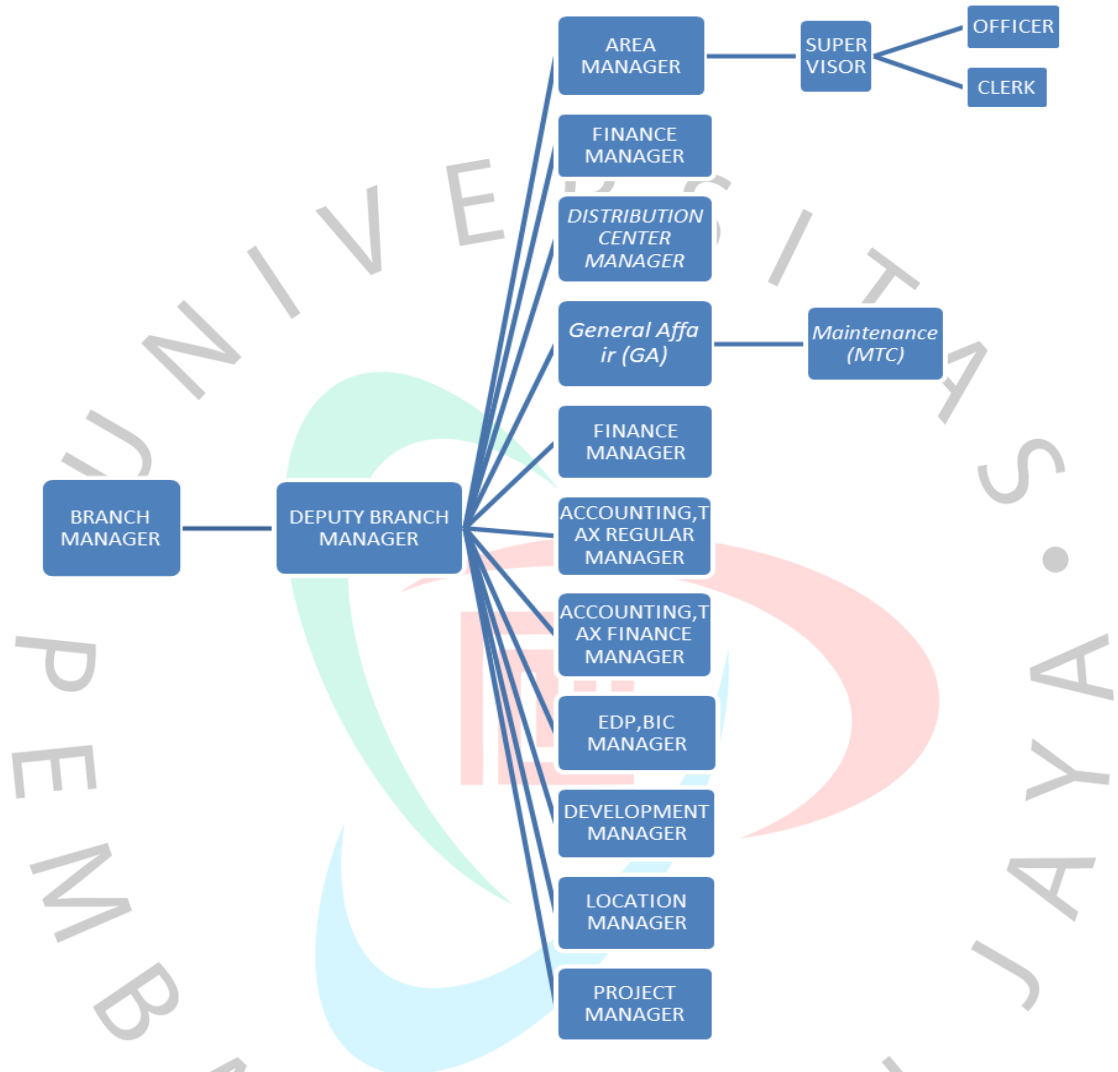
AREA MANAGER

SUPER VISOR

OFFICER

CLERK

FINANCE MANAGER

DISTRIBUTION CENTER MANAGER

General Affa ir (GA)

Maintenance (MTC)

FINANCE MANAGER

BRANCH MANAGER

DEPUTY BRANCH MANAGER

ACCOUNTING,T AX REGULAR MANAGER

ACCOUNTING,T AX FINANCE MANAGER

EDP,BIC MANAGER

DEVELOPMENT MANAGER

LOCATION MANAGER

PROJECT MANAGER

UNIVERSITAS PEMB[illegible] JAYA